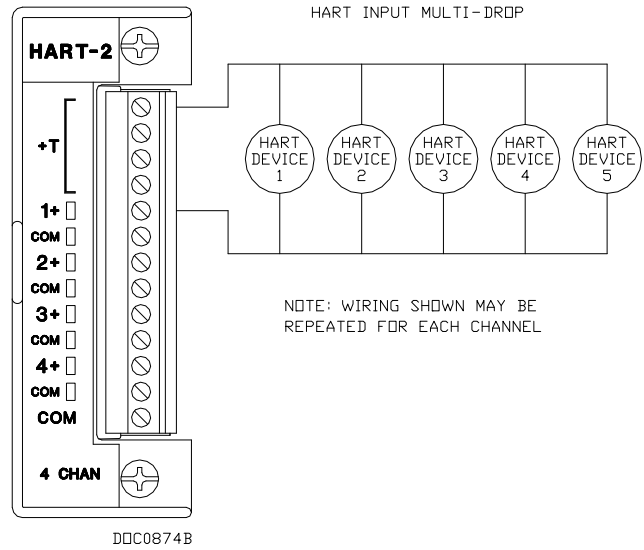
HART INPUT MULTI-DROP

HART-2

+T

1+

COM

2+

COM

3+

COM

4+

COM

COM

4 CHAN

HART DEVICE 1

HART DEVICE 2

HART DEVICE 3

HART DEVICE 4

HART DEVICE 5

NOTE: WIRING SHOWN MAY BE REPEATED FOR EACH CHANNEL

DOC0874B